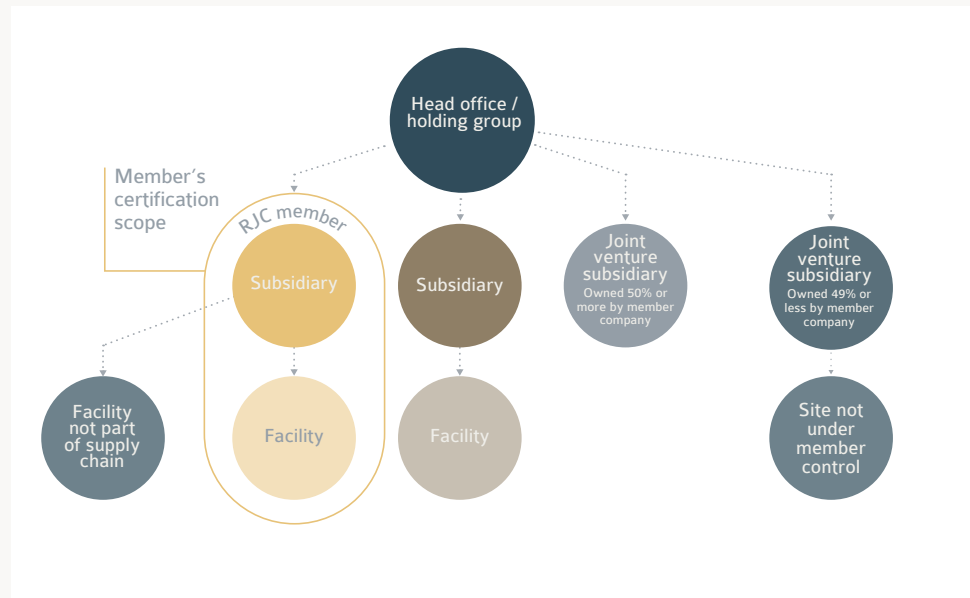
Head office / holding group

Member's certification scope

RJC member

Subsidiary

Facility

Subsidiary

Facility

Joint venture subsidiary
Owned 50% or more by member company

Joint venture subsidiary
Owned 49% or less by member company

Facility not part of supply chain

Site not under member control